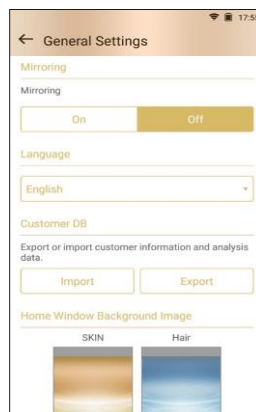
17:5

← General Settings

Mirroring

Mirroring

On

Off

Language

English

Customer DB

Export or import customer information and analysis data.

Import

Export

Home Window Background Image

SKIN

Hair